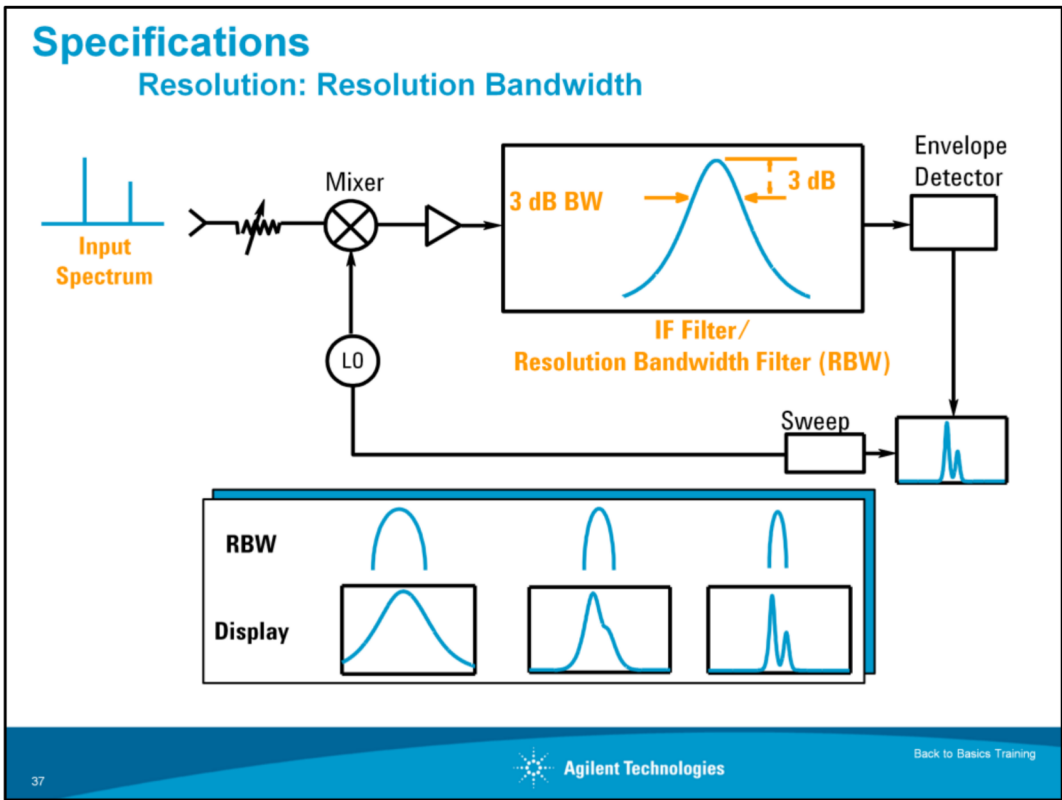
Specifications
Resolution: Resolution Bandwidth

Input Spectrum

Mixer

3 dB BW

3 dB

Envelope Detector

IF Filter/
Resolution Bandwidth Filter (RBW)

LO

Sweep

RBW

Display

37

Agilent Technologies

Back to Basics Training